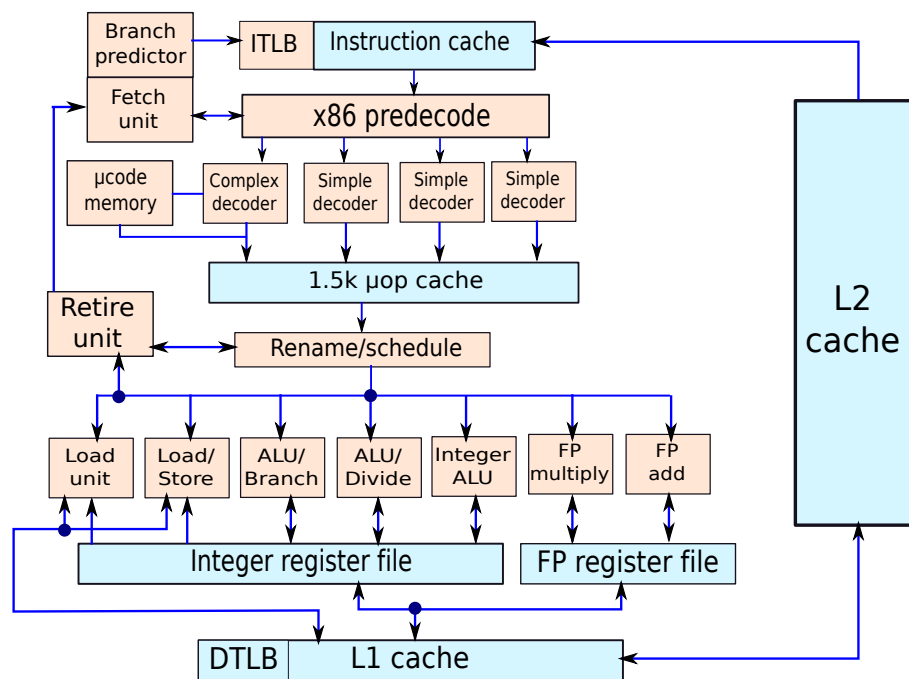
Branch predictor
ITLB
Instruction cache
Fetch unit
x86 predecode
µcode memory
Complex decoder
Simple decoder
Simple decoder
Simple decoder
1.5k µop cache
Retire unit
Rename/schedule
L2 cache
Load unit
Load/ Store
ALU/ Branch
ALU/ Divide
Integer ALU
FP multiply
FP add
Integer register file
FP register file
DTLB
L1 cache